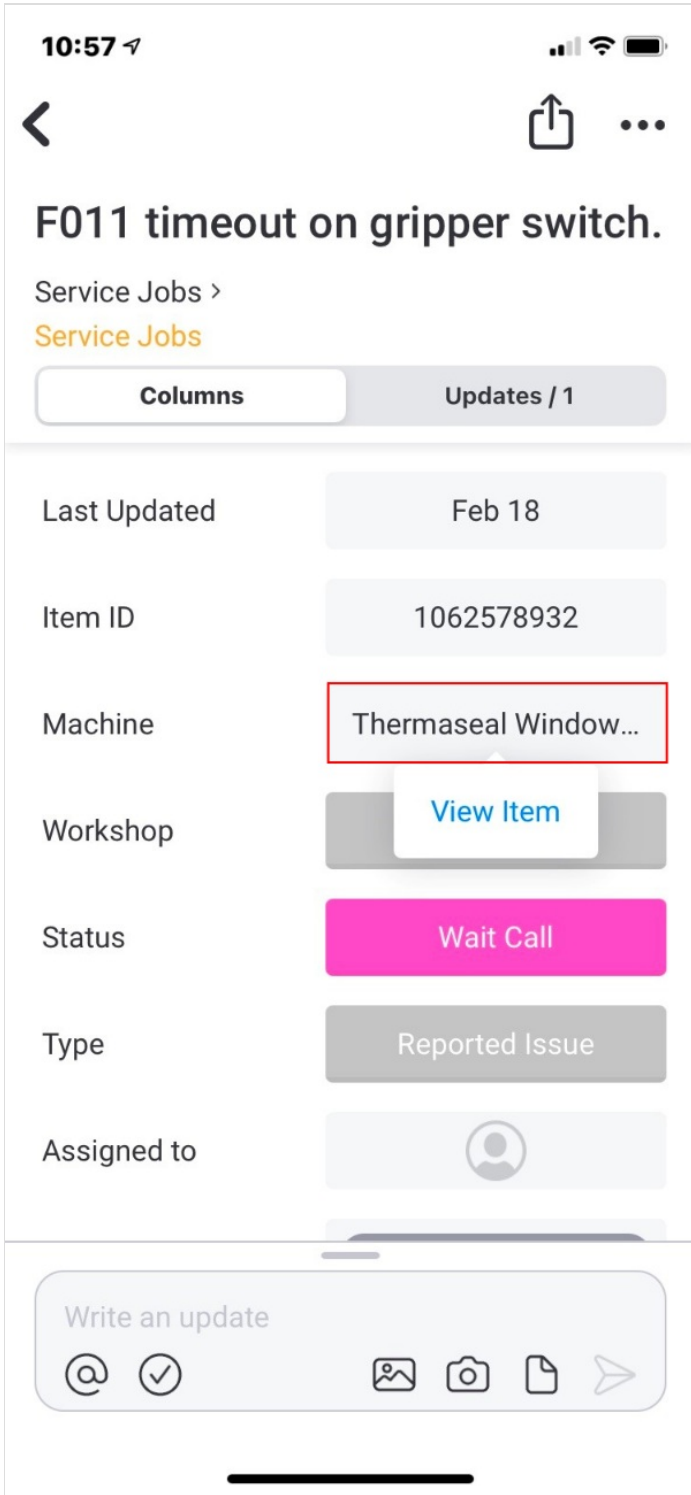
10:57

F011 timeout on gripper switch.

Service Jobs >
Service Jobs

Columns | Updates / 1

Last Updated | Feb 18
Item ID | 1062578932
Machine | Thermaseal Window...
View Item
Workshop
Status | Wait Call
Type | Reported Issue
Assigned to

Write an update